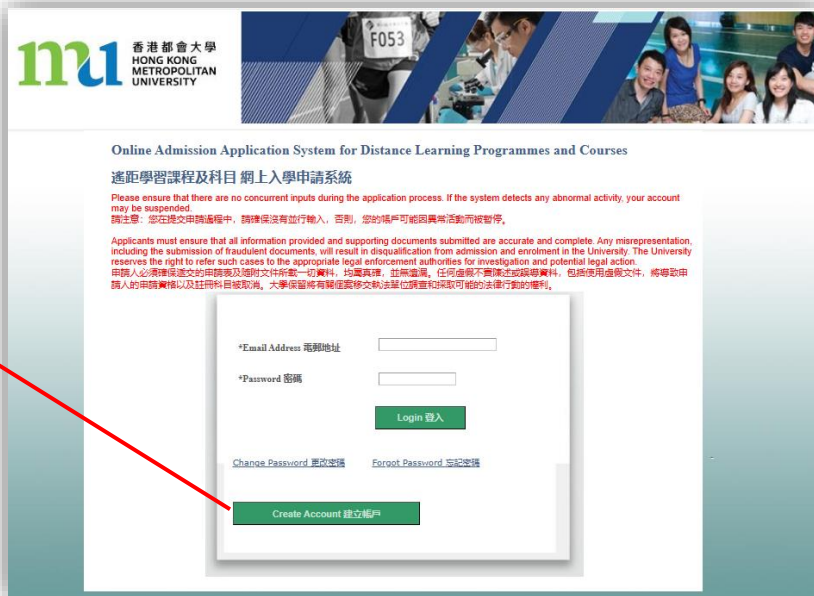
mu 香港都會大學 HONG KONG METROPOLITAN UNIVERSITY

F053

Online Admission Application System for Distance Learning Programmes and Courses

遙距學習課程及科目 網上入學申請系統

Please ensure that there are no concurrent inputs during the application process. If the system detects any abnormal activity, your account may be suspended.
請注意：您在提交申請過程中，請確保沒有並行輸入，否則，您的帳戶可能因異常活動而被暫停。

Applicants must ensure that all information provided and supporting documents submitted are accurate and complete. Any misrepresentation, including the submission of fraudulent documents, will result in disqualification from admission and enrolment in the University. The University reserves the right to refer such cases to the appropriate legal enforcement authorities for investigation and potential legal action.
申請人必須確保遞交的申請表及隨附文件所載一切資料，均屬真確，並無遺漏。任何虛假不實陳述或誤導資料，包括使用虛假文件，將導致申請人的申請資格以及註冊科目被取消。大學保留將有關個案移交執法單位調查和採取可能的法律行動的權利。

*Email Address 電郵地址

*Password 密碼

Login 登入

Change Password 更改密碼

Forgot Password 忘記密碼

Create Account 建立帳戶